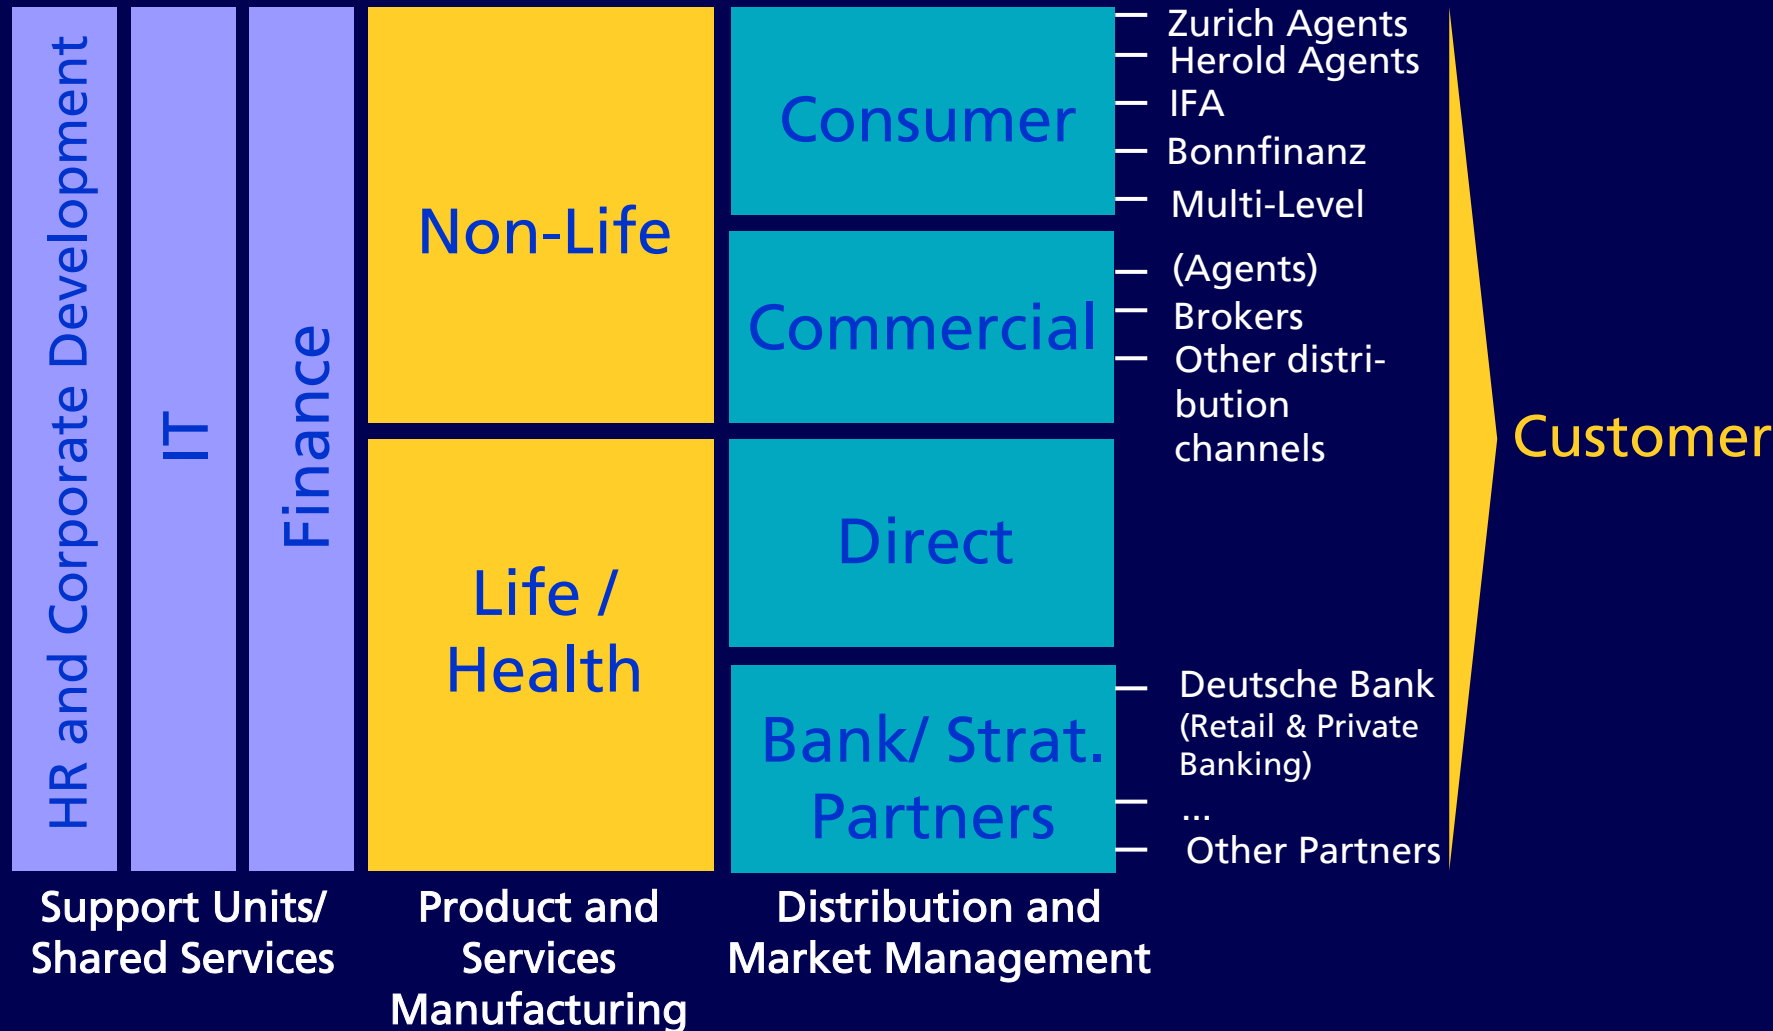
HR and Corporate Development

IT

Finance

Non-Life

Life / Health

Consumer

Commercial

Direct

Bank/ Strat. Partners

Zurich Agents
Herold Agents
IFA
Bonnfinanz
Multi-Level
(Agents)
Brokers
Other distribution channels

Deutsche Bank (Retail & Private Banking)
...
Other Partners

Customer

Support Units/ Shared Services

Product and Services Manufacturing

Distribution and Market Management